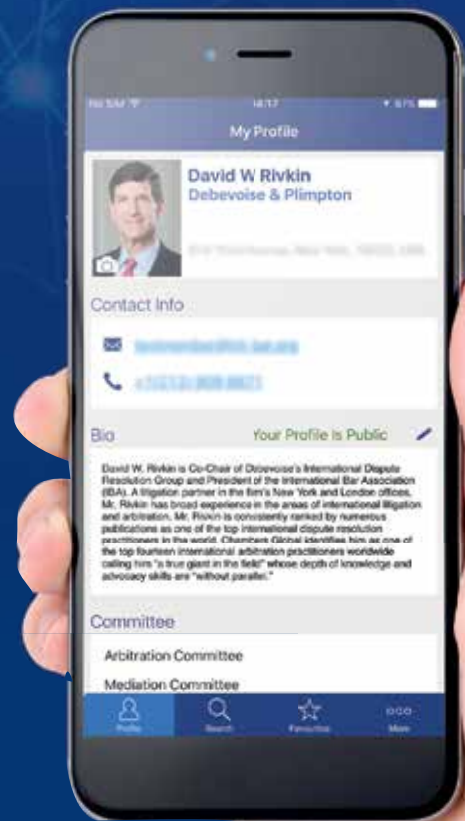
No SIM	14:17	87%

My Profile

David W Rivkin
Debevoise & Plimpton

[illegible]

Contact Info

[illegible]

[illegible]

Bio	Your Profile Is Public

David W. Rivkin is Co-Chair of Debevoise's International Dispute Resolution Group and President of the International Bar Association (IBA). A litigation partner in the firm's New York and London offices, Mr. Rivkin has broad experience in the areas of international litigation and arbitration. Mr. Rivkin is consistently ranked by numerous publications as one of the top international dispute resolution practitioners in the world. Chambers Global identifies him as one of the top fourteen international arbitration practitioners worldwide calling him "a true giant in the field" whose depth of knowledge and advocacy skills are "without parallel."

Committee

Arbitration Committee

Mediation Committee

Profile	Search	Favourites	More